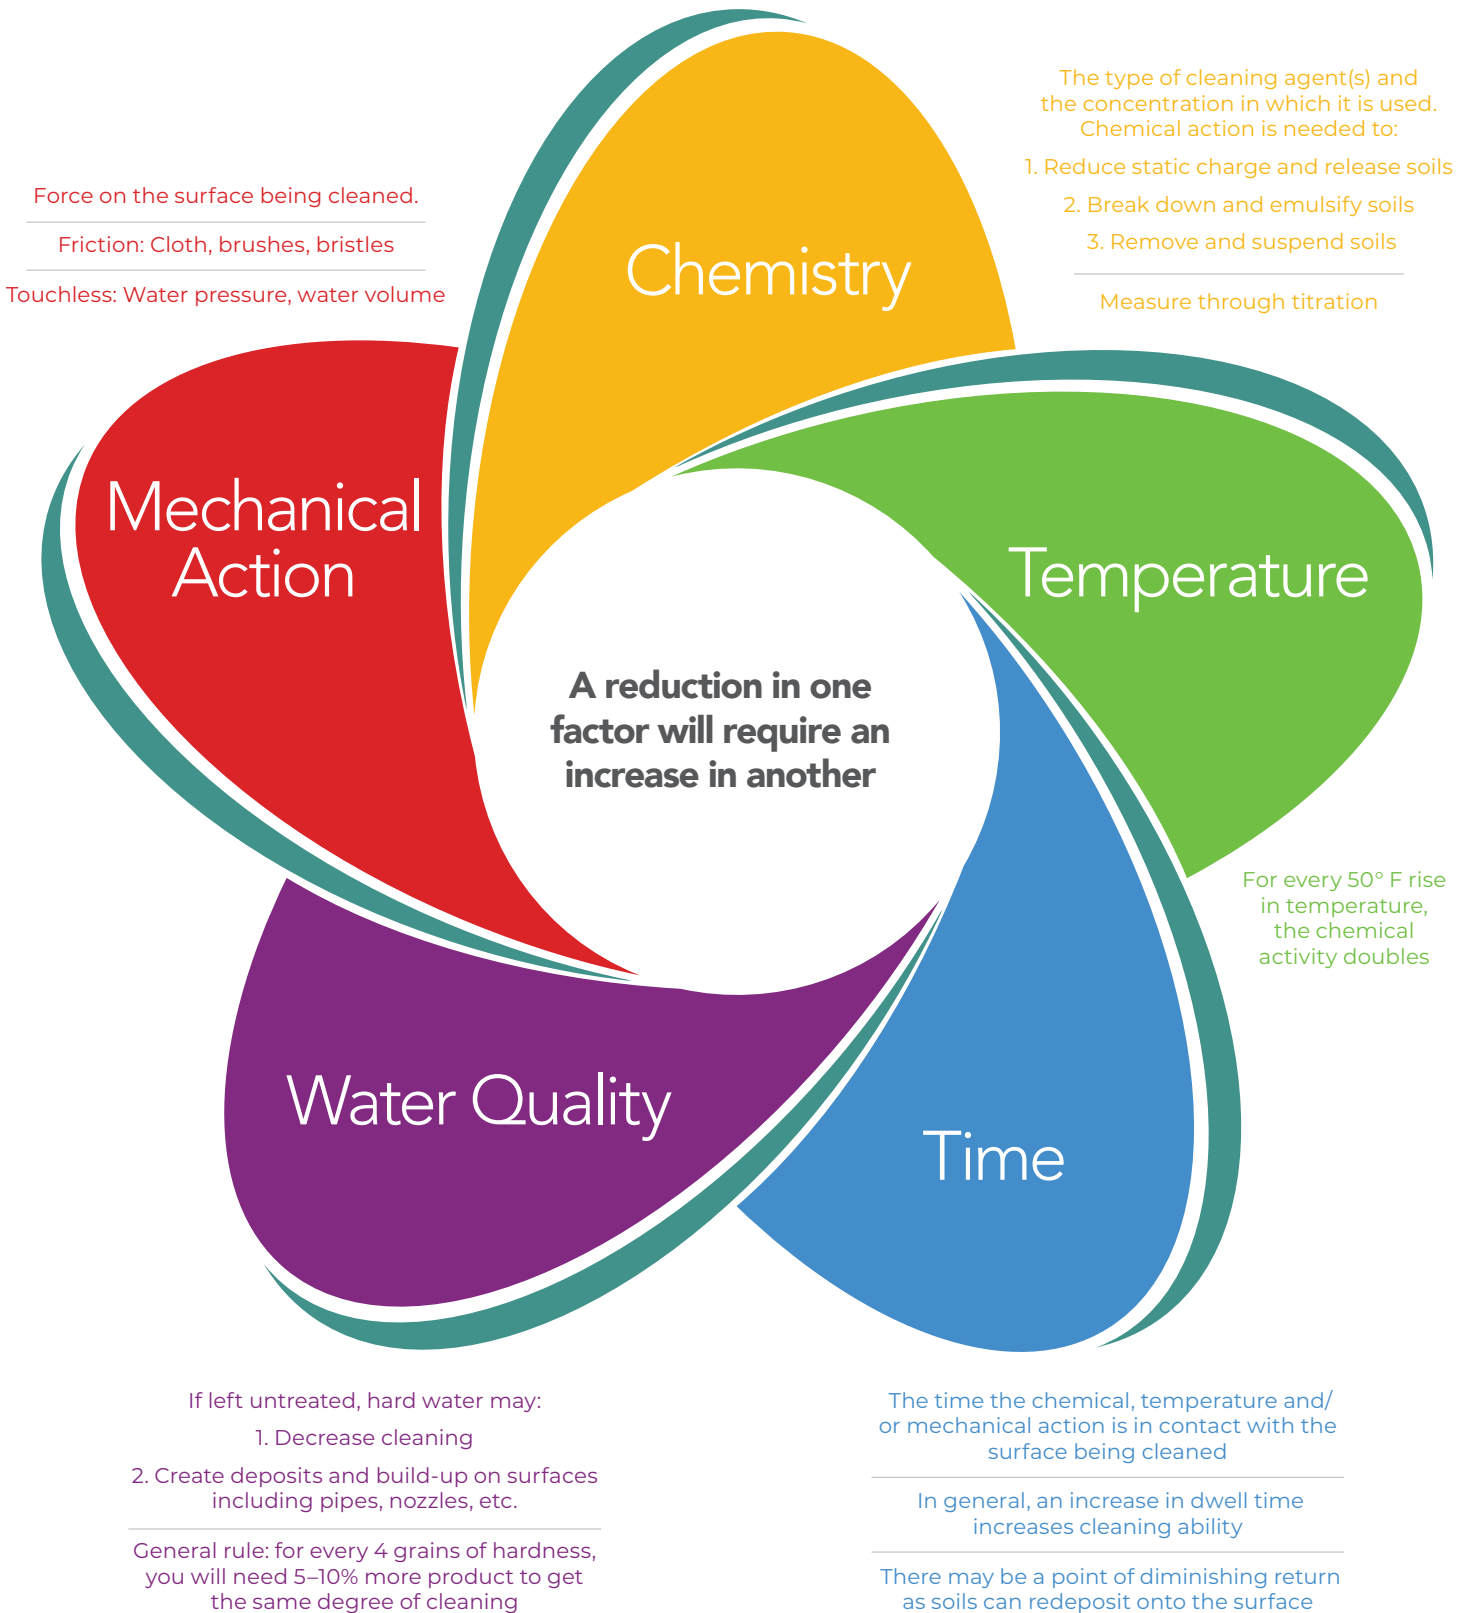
Force on the surface being cleaned.

Friction: Cloth, brushes, bristles

Touchless: Water pressure, water volume

Chemistry

The type of cleaning agent(s) and the concentration in which it is used. Chemical action is needed to:

1. Reduce static charge and release soils

2. Break down and emulsify soils

3. Remove and suspend soils

Measure through titration

Mechanical Action

Temperature

A reduction in one factor will require an increase in another

For every 50° F rise in temperature, the chemical activity doubles

Water Quality

Time

If left untreated, hard water may:

1. Decrease cleaning

2. Create deposits and build-up on surfaces including pipes, nozzles, etc.

General rule: for every 4 grains of hardness, you will need 5–10% more product to get the same degree of cleaning

The time the chemical, temperature and/or mechanical action is in contact with the surface being cleaned

In general, an increase in dwell time increases cleaning ability

There may be a point of diminishing return as soils can redeposit onto the surface